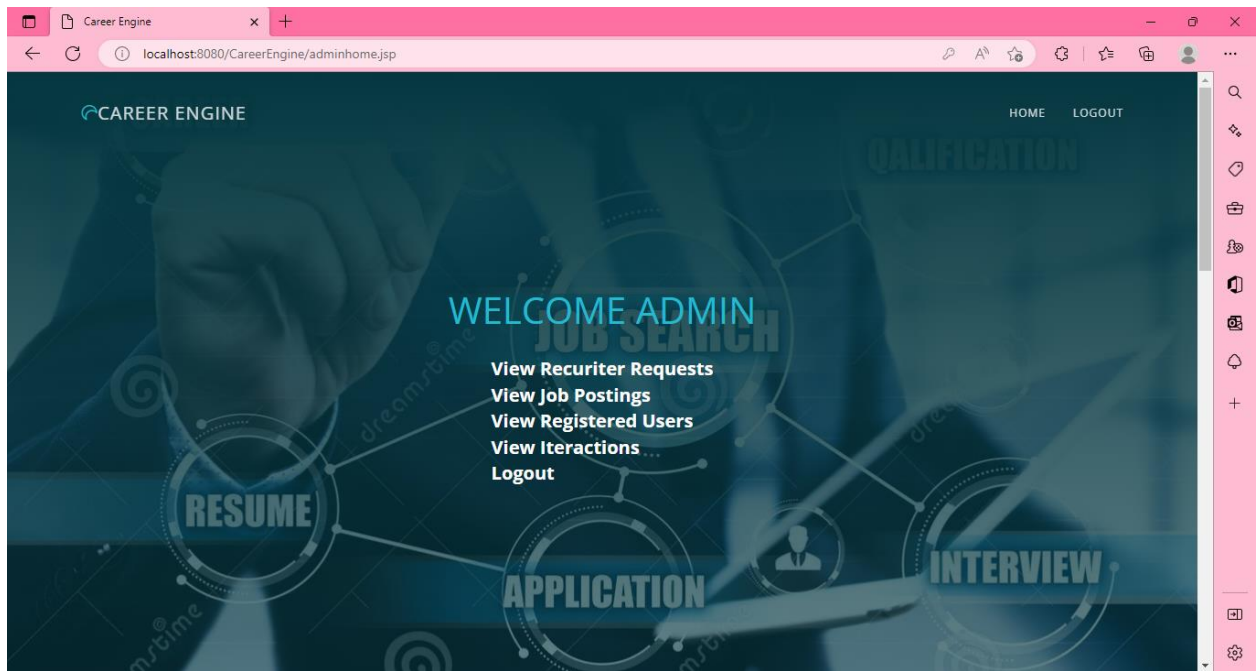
Career Engine

localhost:8080/CareerEngine/adminhome.jsp

CAREER ENGINE

HOME LOGOUT

QALIFICATION

WELCOME ADMIN

JOB SEARCH

View Recuriter Requests
View Job Postings
View Registered Users
View Iteractions
Logout

RESUME

APPLICATION

INTERVIEW

dreamstime